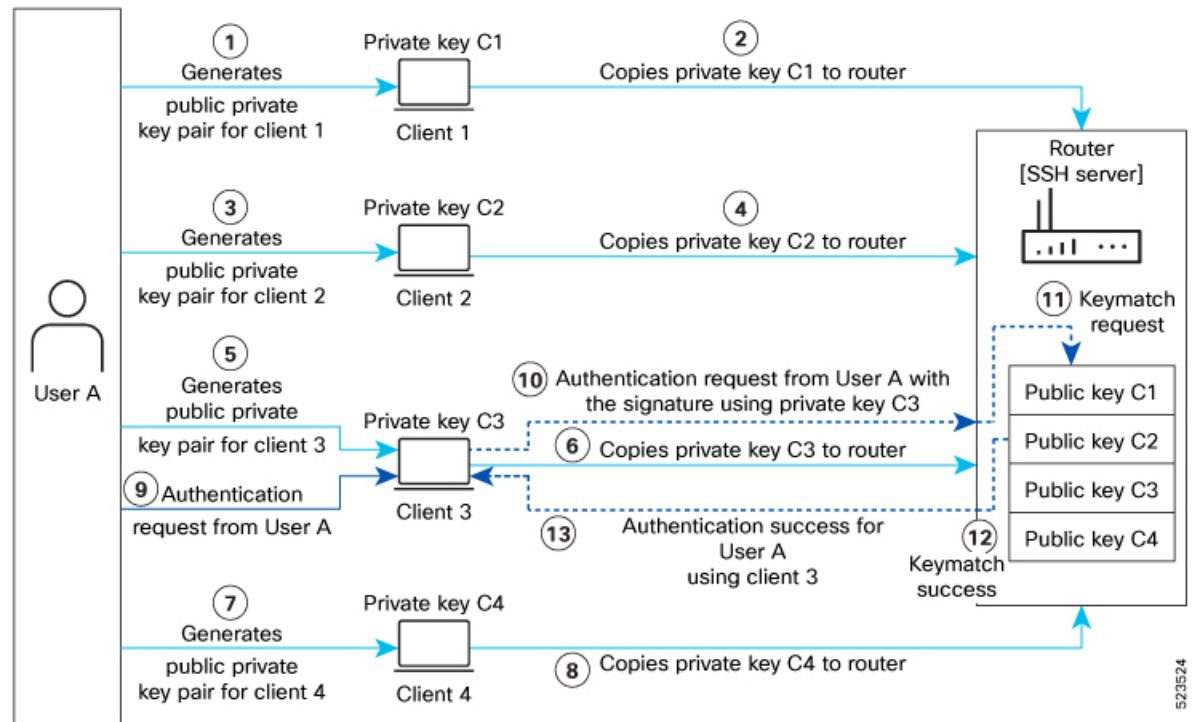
1
Generates
public private key pair for client 1

Private key C1
Client 1

2
Copies private key C1 to router

Router
[SSH server]

3
Generates
public private key pair for client 2

Private key C2
Client 2

4
Copies private key C2 to router

User A

11 Keymatch request

5
Generates
public private key pair for client 3

Private key C3

10 Authentication request from User A with the signature using private key C3

6 Copies private key C3 to router

9 Authentication request from User A

Client 3

13 Authentication success for User A using client 3

12 Keymatch success

| Public key C1 |
|---|
| Public key C2 |
| Public key C3 |
| Public key C4 |

7
Generates
public private key pair for client 4

Private key C4
Client 4

8 Copies private key C4 to router

523524